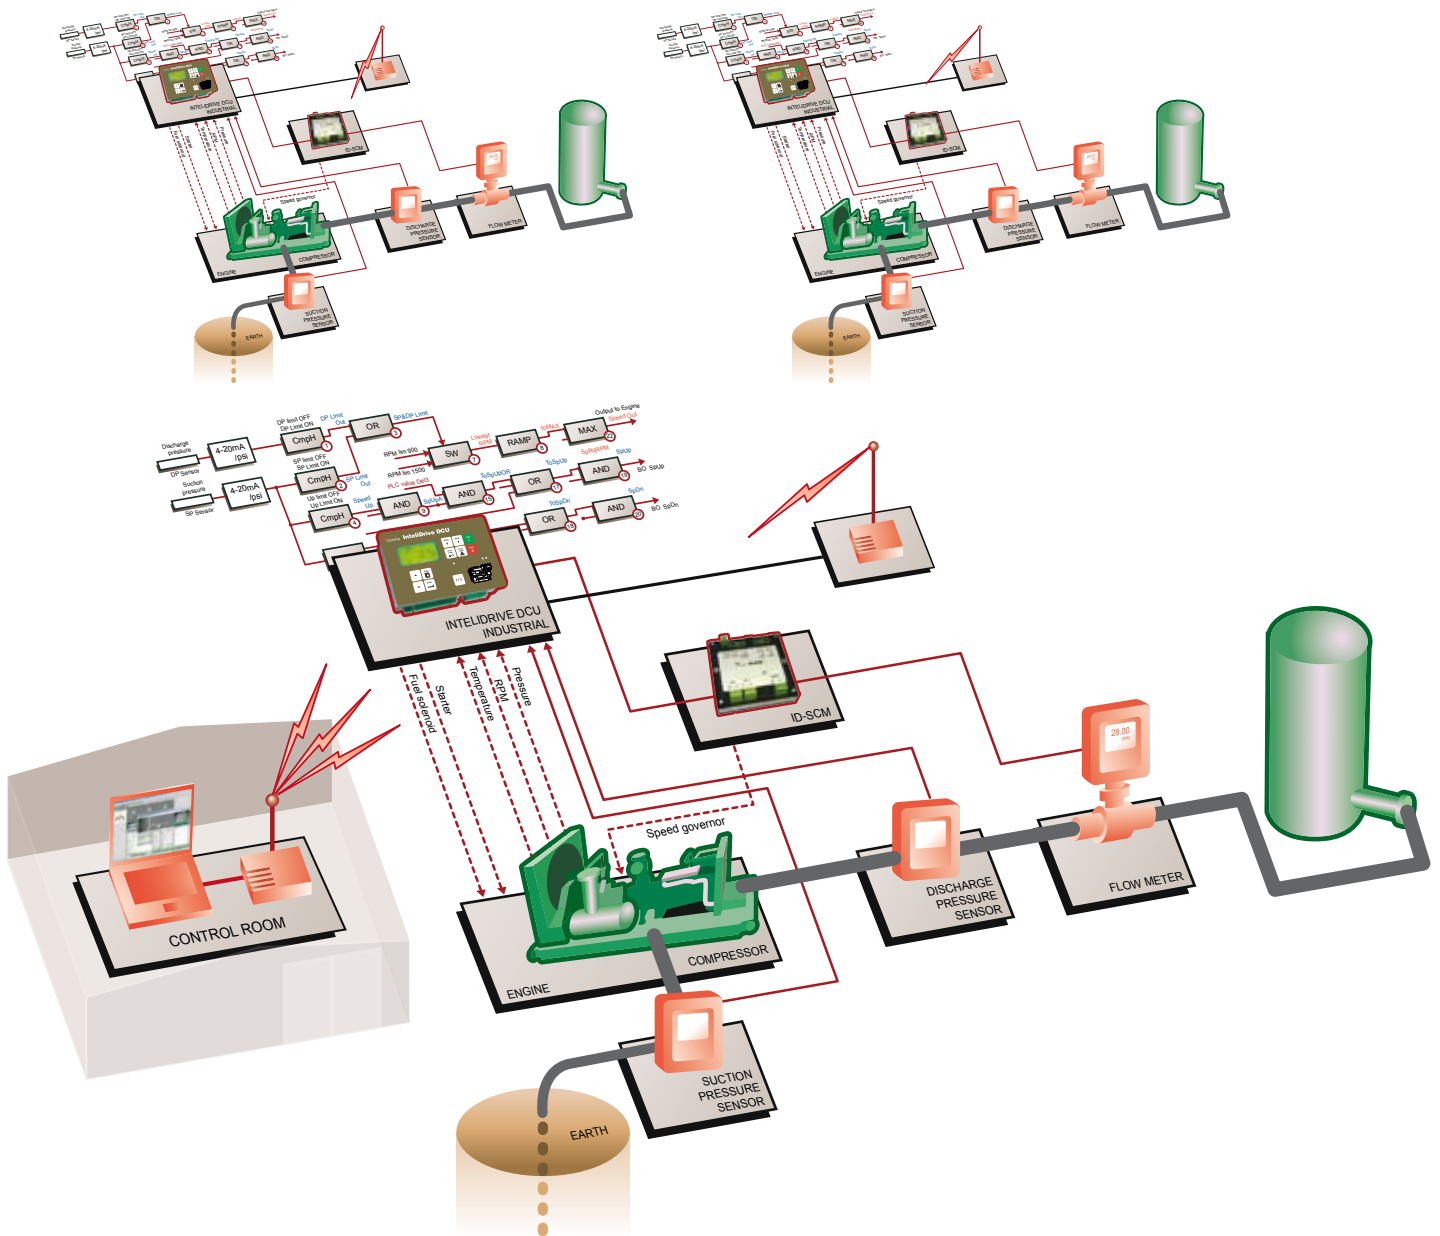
INTELIDRIVE DCU INDUSTRIAL

ID-SCM

Speed governor

DISCHARGE PRESSURE SENSOR

FLOW METER

ENGINE

COMPRESSOR

SUCTION PRESSURE SENSOR

EARTH

INTELIDRIVE DCU INDUSTRIAL

ID-SCM

Speed governor

DISCHARGE PRESSURE SENSOR

FLOW METER

ENGINE

COMPRESSOR

SUCTION PRESSURE SENSOR

EARTH

Discharge pressure

DP Sensor

4-20mA /psi

Suction pressure

SP Sensor

4-20mA /psi

DP limit OFF
DP Limit ON

CmpH

DP Limit Out

OR

SP&DP Limit

SP limit OFF
SP Limit ON

CmpH

SP Limit Out

RPM lim 900

SW

Lowest RPM

RAMP

ToMAX

MAX

Output to Engine Speed Gov

RPM lim 1500

PLC value Gel3

ToSpUpOR

OR

SpRegUpOR

AND

SpUp

BO SpUp

Up limit OFF
Up Limit ON

CmpH

Speed Up

AND

SpUpA

AND

ToSpDn

OR

AND

SpDn

BO SpDn

ComAp InteliDrive DCU

INTELIDRIVE DCU INDUSTRIAL

Fuel solenoid

Starter

Temperature

RPM

Pressure

ID-SCM

28,00

Speed governor

DISCHARGE PRESSURE SENSOR

FLOW METER

CONTROL ROOM

ENGINE

COMPRESSOR

SUCTION PRESSURE SENSOR

EARTH